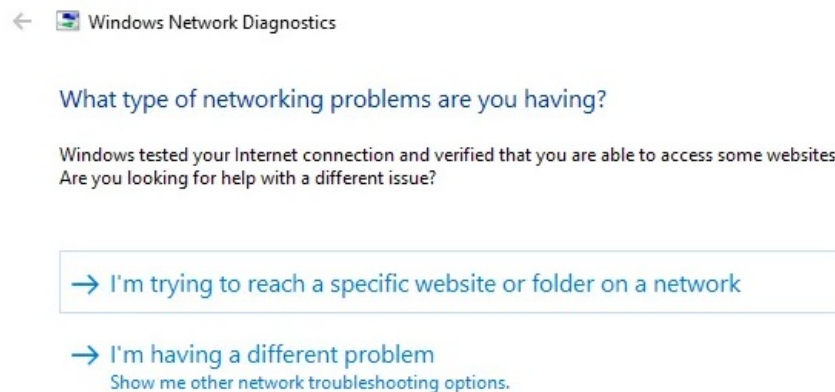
← Windows Network Diagnostics

What type of networking problems are you having?

Windows tested your Internet connection and verified that you are able to access some websites
Are you looking for help with a different issue?

→ I'm trying to reach a specific website or folder on a network

→ I'm having a different problem
Show me other network troubleshooting options.